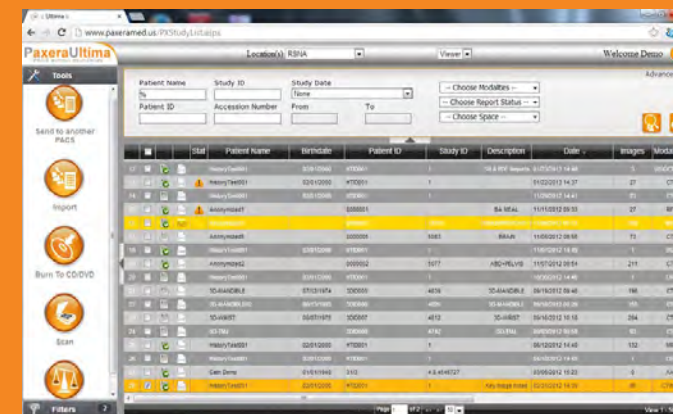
Ultima

www.paxeramed.us/PXStudyList.aspx

PaxeraUltima

Location(s) RSNA

Viewer

Welcome Demo

Advance

Tools

Patient Name
%

Study ID

Study Date
None

-- Choose Modalities --

Patient ID

Accession Number

From

To

-- Choose Report Status --

-- Choose Space --

Send to another PACS

Import

Burn To CD/DVD

Scan

Stat

Patient Name

Birthdate

Patient ID

Study ID

Description

Date

Images

Moda

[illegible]

HistoryTest001

Anonymized1

BA MEAL

Anonymized4

BRAIN

Anonymized2

ABD+PELVIS

3D-MANDIBLE

3D-WRIST

HistoryTest001

Cain Demo

HistoryTest001

Filters

2

Page 1 of 2

View 1 - 50